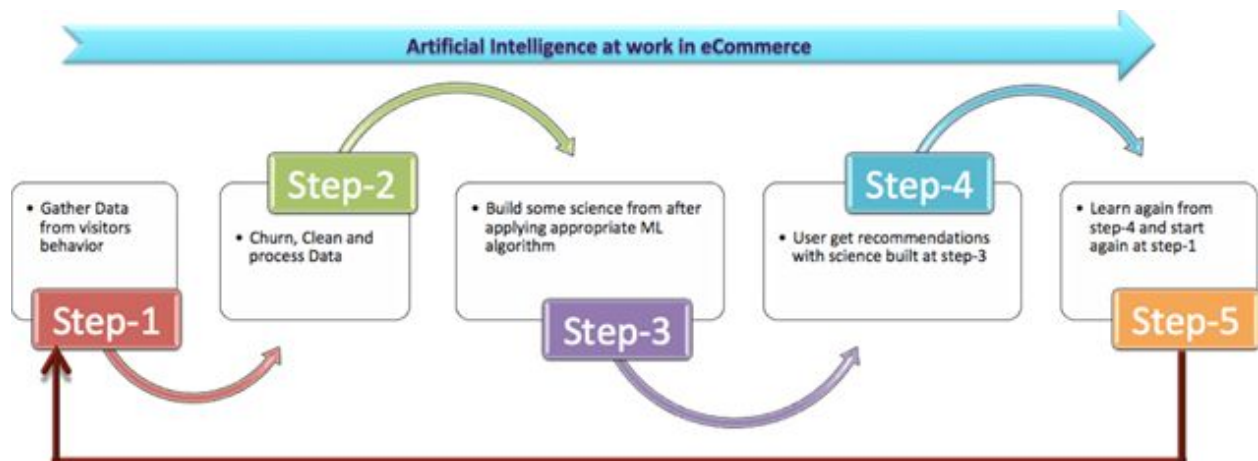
Artificial Intelligence at work in eCommerce

• Gather Data from visitors behavior

Step-1

Step-2

• Churn, Clean and process Data

• Build some science from after applying appropriate ML algorithm

Step-3

Step-4

• User get recommendations with science built at step-3

• Learn again from step-4 and start again at step-1

Step-5